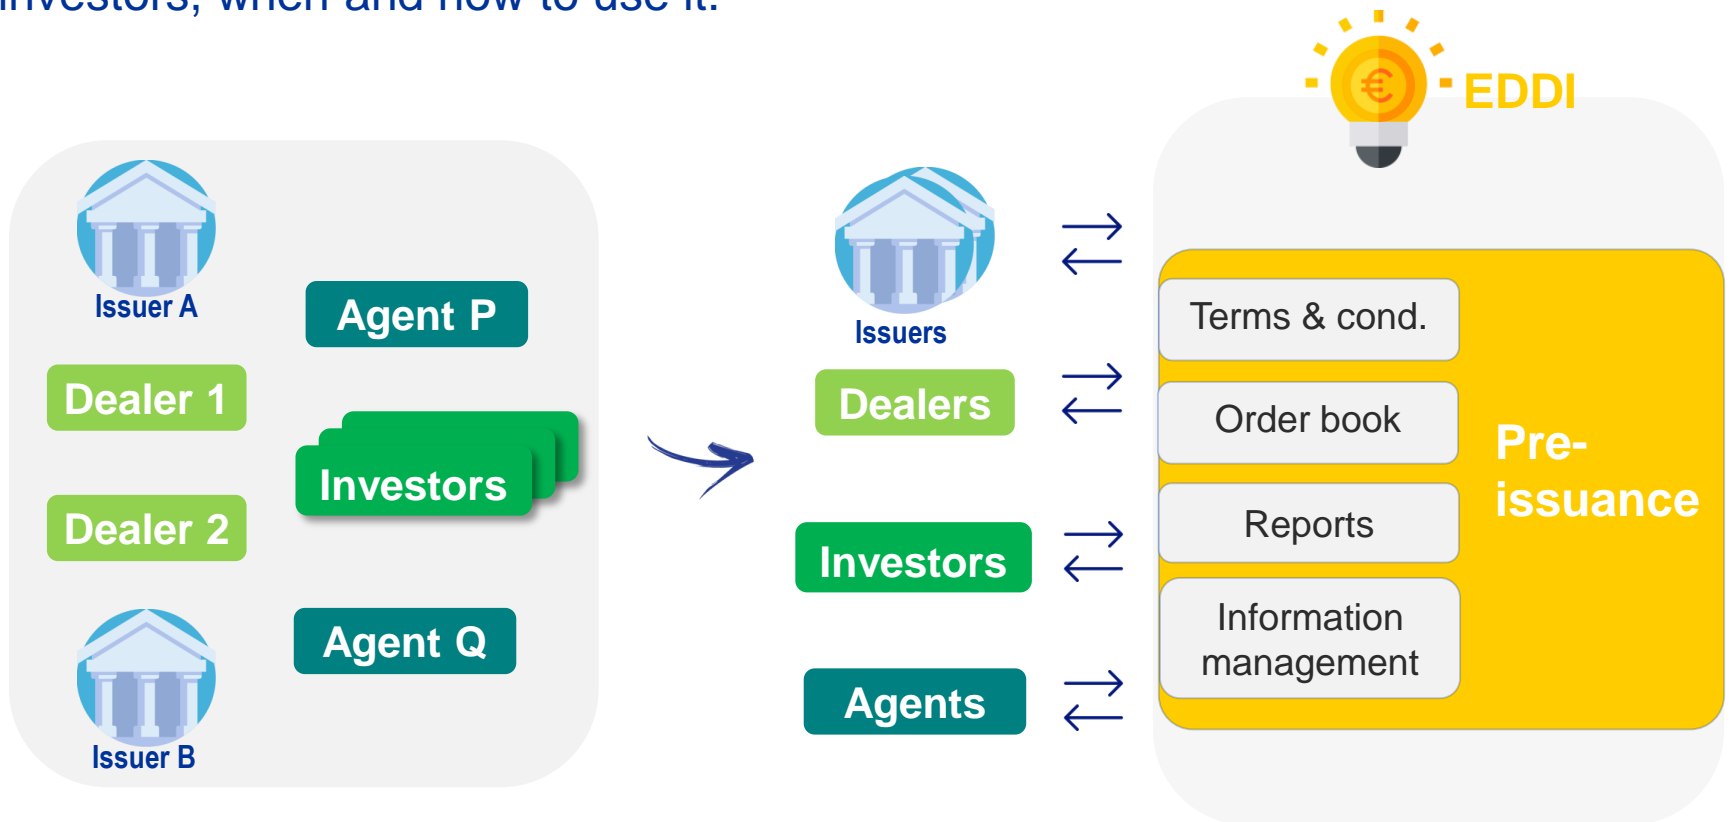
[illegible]investors, when and how to use it.

EDDI

Issuer A

Agent P

Dealer 1

Investors

Dealer 2

Agent Q

Issuer B

Issuers

Dealers

Investors

Agents

Terms & cond.

Order book

Reports

Information management

Pre-issuance